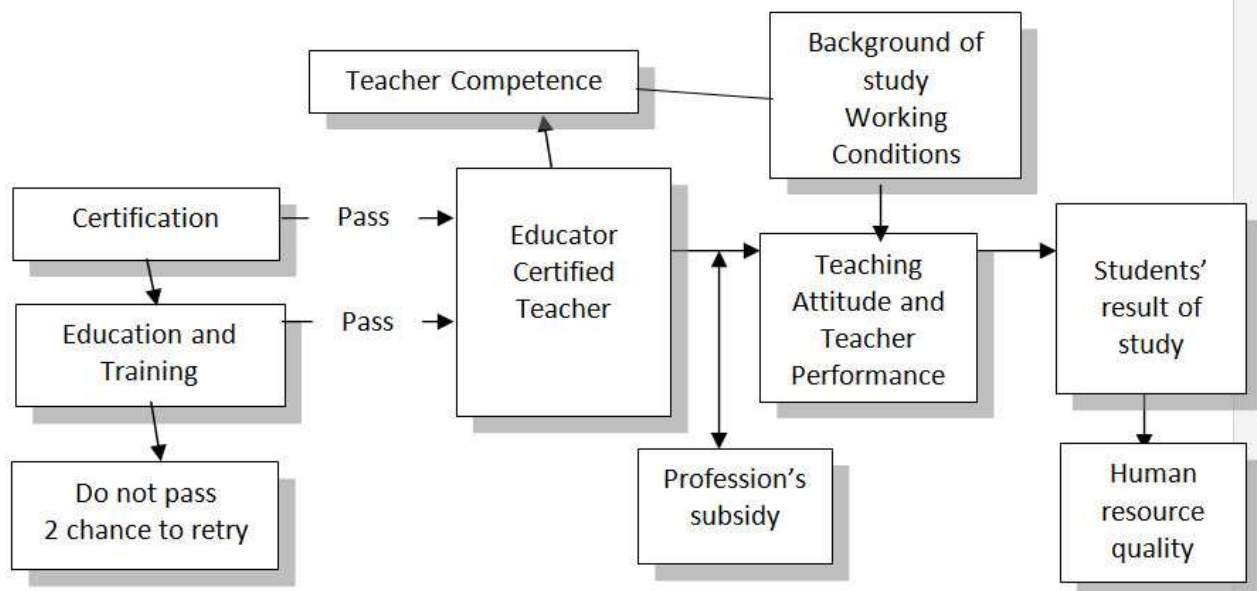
Teacher Competence

Background of study
Working Conditions

Certification

Pass

Educator Certified Teacher

Education and Training

Pass

Teaching Attitude and Teacher Performance

Students' result of study

Do not pass
2 chance to retry

Profession's subsidy

Human resource quality